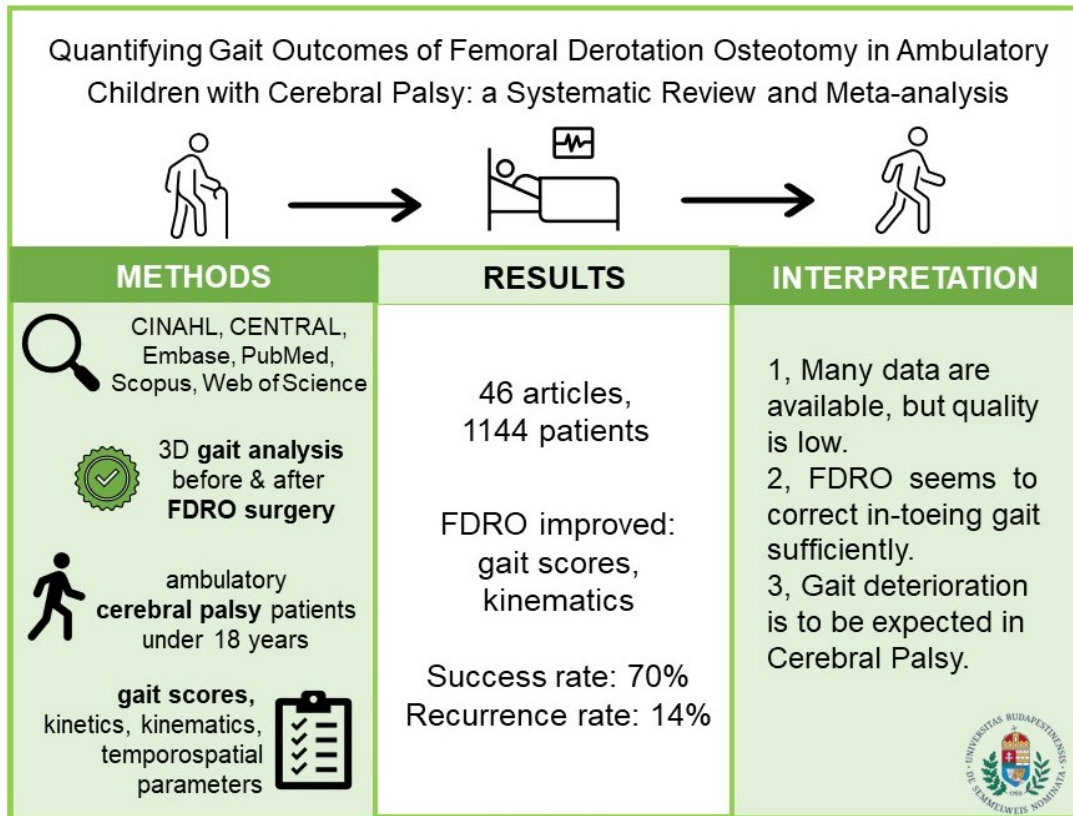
Quantifying Gait Outcomes of Femoral Derotation Osteotomy in Ambulatory Children with Cerebral Palsy: a Systematic Review and Meta-analysis

METHODS

CINAHL, CENTRAL, Embase, PubMed, Scopus, Web of Science

3D gait analysis before & after FDRO surgery

ambulatory cerebral palsy patients under 18 years

gait scores, kinetics, kinematics, temporospatial parameters

RESULTS

46 articles, 1144 patients

FDRO improved: gait scores, kinematics

Success rate: 70%
Recurrence rate: 14%

INTERPRETATION

1, Many data are available, but quality is low.
2, FDRO seems to correct in-toeing gait sufficiently.
3, Gait deterioration is to be expected in Cerebral Palsy.

UNIVERSITAS BUDAPESTINENSIS DE SEMMELWEIS NOMINATA 1769